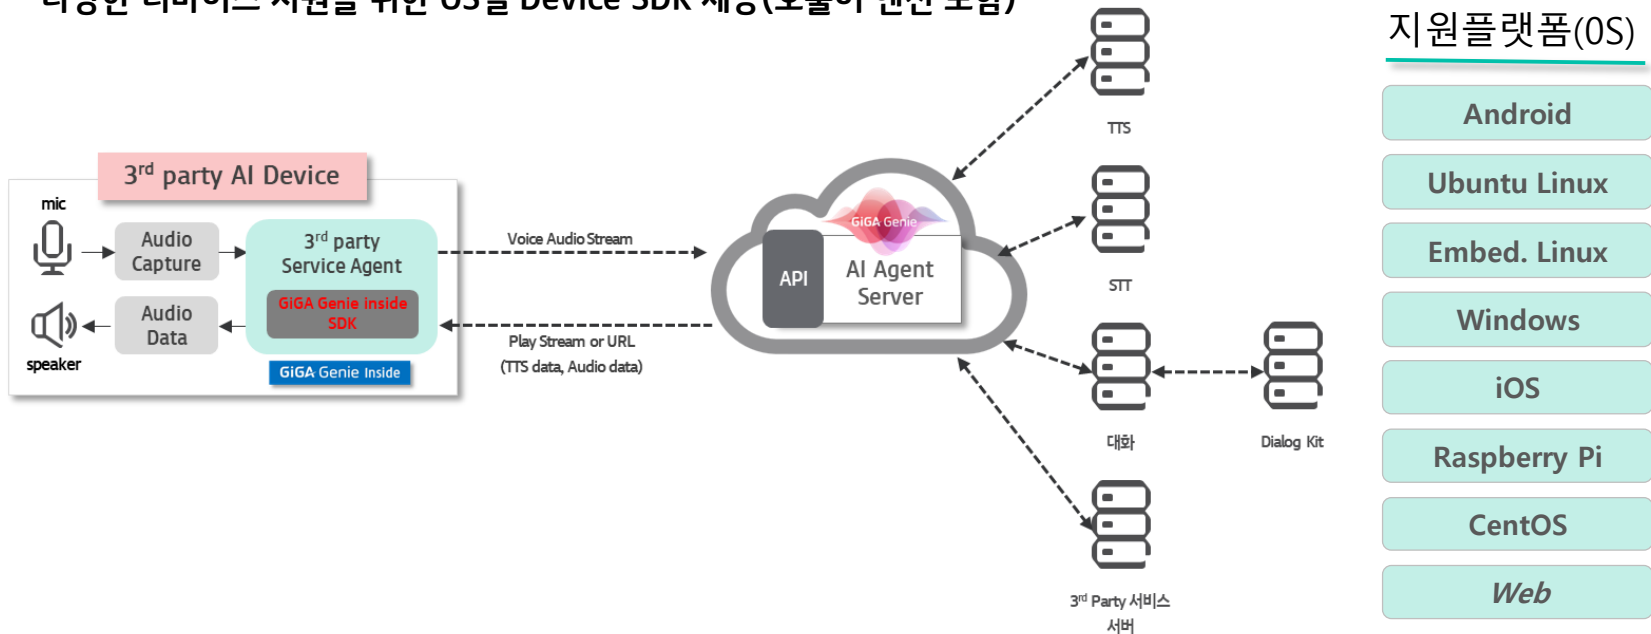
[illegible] OS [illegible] Device SDK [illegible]

지원플랫폼(OS)

Android

Ubuntu Linux

Embed. Linux

Windows

iOS

Raspberry Pi

CentOS

Web

3rd party AI Device

mic

Audio Capture

3rd party Service Agent

GiGA Genie inside SDK

GiGA Genie Inside

Audio Data

speaker

Voice Audio Stream

Play Stream or URL (TTS data, Audio data)

GiGA Genie

API

AI Agent Server

TTS

STT

대화

Dialog Kit

3rd Party 서비스 서버